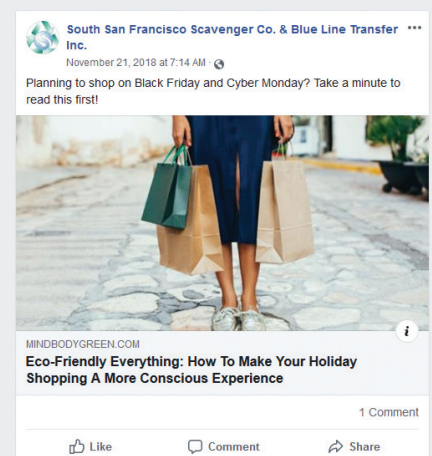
South San Francisco Scavenger Co. & Blue Line Transfer Inc.
November 21, 2018 at 7:14 AM ·

Planning to shop on Black Friday and Cyber Monday? Take a minute to read this first!

i

MINDBODYGREEN.COM
Eco-Friendly Everything: How To Make Your Holiday Shopping A More Conscious Experience

1 Comment

Like Comment Share